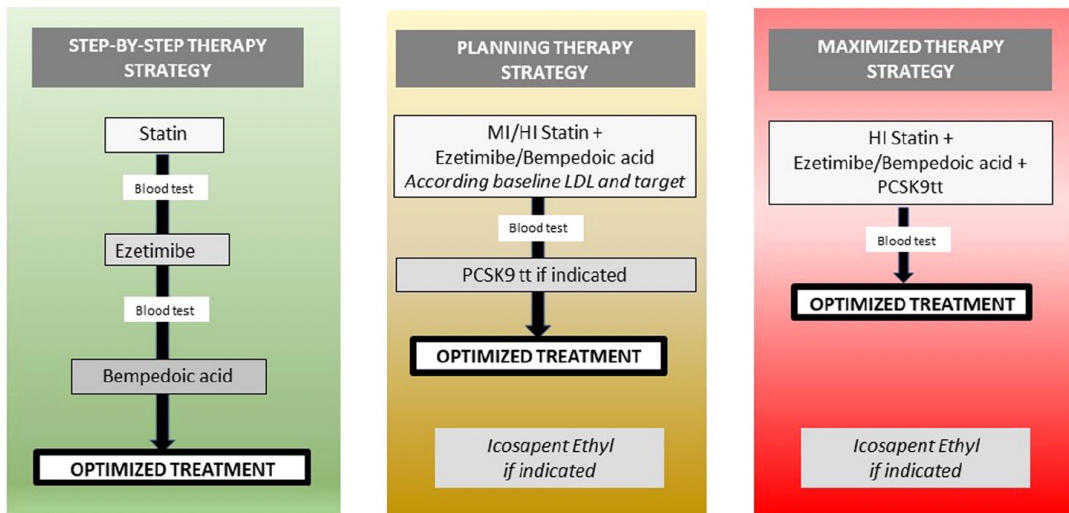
STEP-BY-STEP THERAPY STRATEGY

Statin

Blood test

Ezetimibe

Blood test

Bempedoic acid

OPTIMIZED TREATMENT

PLANNING THERAPY STRATEGY

MI/HI Statin + Ezetimibe/Bempedoic acid
*According baseline LDL and target*

Blood test

PCSK9 tt if indicated

OPTIMIZED TREATMENT

*Icosapent Ethyl if indicated*

MAXIMIZED THERAPY STRATEGY

HI Statin + Ezetimibe/Bempedoic acid + PCSK9tt

Blood test

OPTIMIZED TREATMENT

*Icosapent Ethyl if indicated*